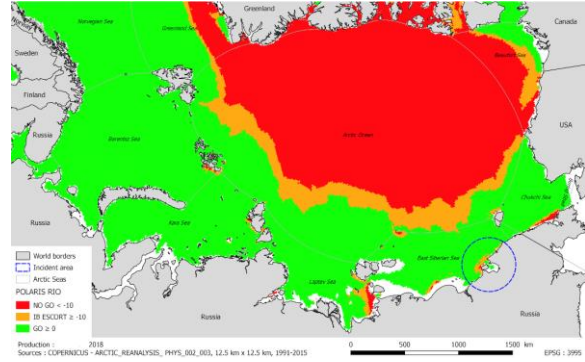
Greenland
Norwegian Sea
Greenland Sea
Beaufort Sea
Sweden
Finland
Canada
Russia
Barents Sea
Arctic Ocean
USA
Russia
Kara Sea
Chukchi Sea
East Siberian Sea
World borders
Incident area
Arctic Seas
POLARIS RIO
NO GO < -10
IB ESCORT ≥ -10
GO ≥ 0
Laptev Sea
Russia
Production : 2018
Sources : COPERNICUS - ARCTIC_REANALYSIS_ PHYS_002_003, 12.5 km x 12.5 km, 1991-2015
0
500
1000
1500 km
EPSG : 3995